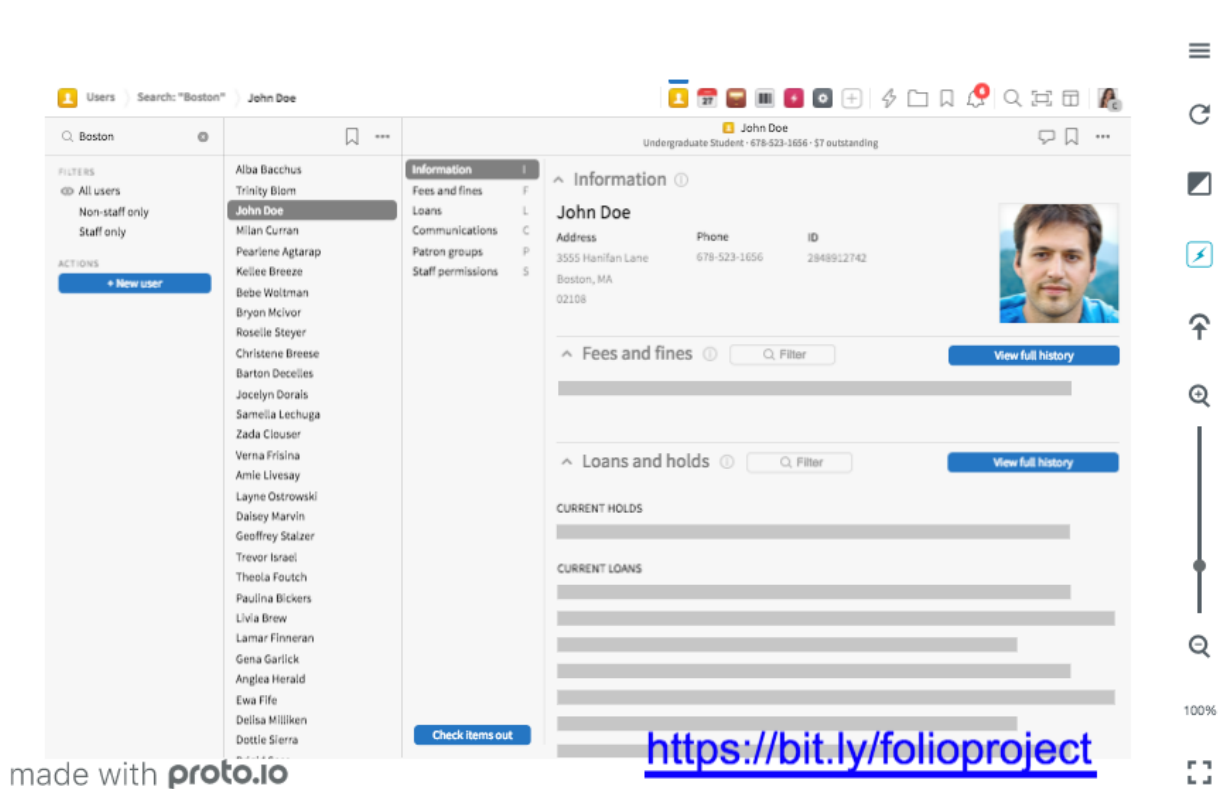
Users › Search: "Boston" › John Doe

27

Boston

FILTERS
All users
Non-staff only
Staff only

ACTIONS
+ New user

Alba Bacchus
Trinity Blom
John Doe
Milan Curran
Pearlene Agtarap
Kellee Breeze
Bebe Woltman
Bryon Mcivor
Roselle Steyer
Christene Breese
Barton Decelles
Jocelyn Dorais
Samella Lechuga
Zada Clouser
Verna Frisina
Amie Livesay
Layne Ostrowski
Daisey Marvin
Geoffrey Stalzer
Trevor Israel
Theola Foutch
Paulina Bickers
Livia Brew
Lamar Finneran
Gena Garlick
Anglea Herald
Ewa Fife
Delisa Milliken
Dottie Sierra

John Doe
Undergraduate Student · 678-523-1656 · $7 outstanding

Information I
Fees and fines F
Loans L
Communications C
Patron groups P
Staff permissions S

Check items out

Information

John Doe

Address
3555 Hanifan Lane
Boston, MA
02108

Phone
678-523-1656

ID
2848912742

Fees and fines
Filter
View full history

Loans and holds
Filter
View full history

CURRENT HOLDS

CURRENT LOANS

100%

made with proto.io

https://bit.ly/folioproject